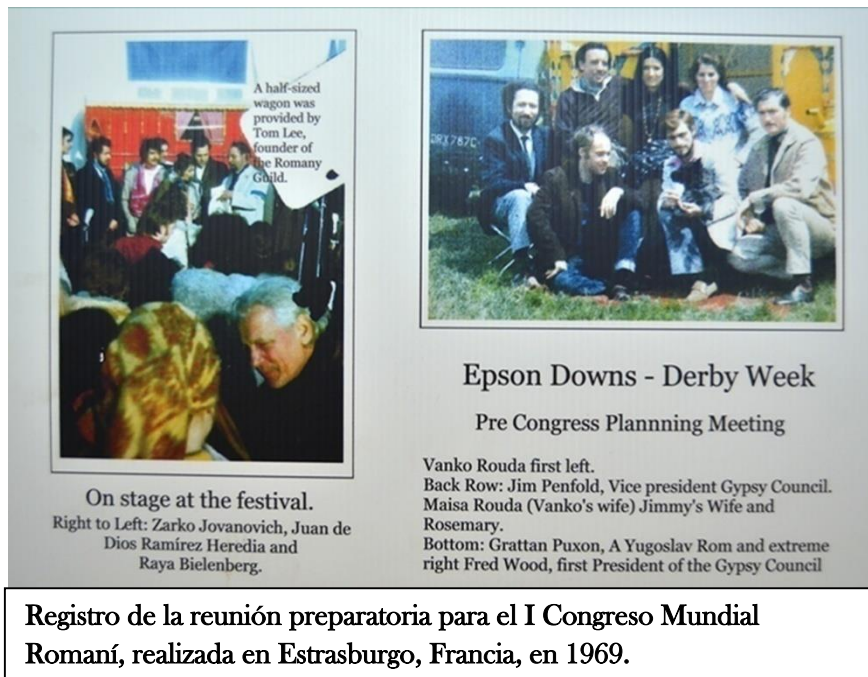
A half-sized wagon was provided by Tom Lee, founder of the Romany Guild.

On stage at the festival.
Right to Left: Zarko Jovanovich, Juan de Dios Ramírez Heredia and Raya Bielenberg.

DRX787C

Epson Downs - Derby Week

Pre Congress Plannning Meeting

Vanko Rouda first left.
Back Row: Jim Penfold, Vice president Gypsy Council. Maisa Rouda (Vanko's wife) Jimmy's Wife and Rosemary.
Bottom: Grattan Puxon, A Yugoslav Rom and extreme right Fred Wood, first President of the Gypsy Council

Registro de la reunión preparatoria para el I Congreso Mundial Romaní, realizada en Estrasburgo, Francia, en 1969.